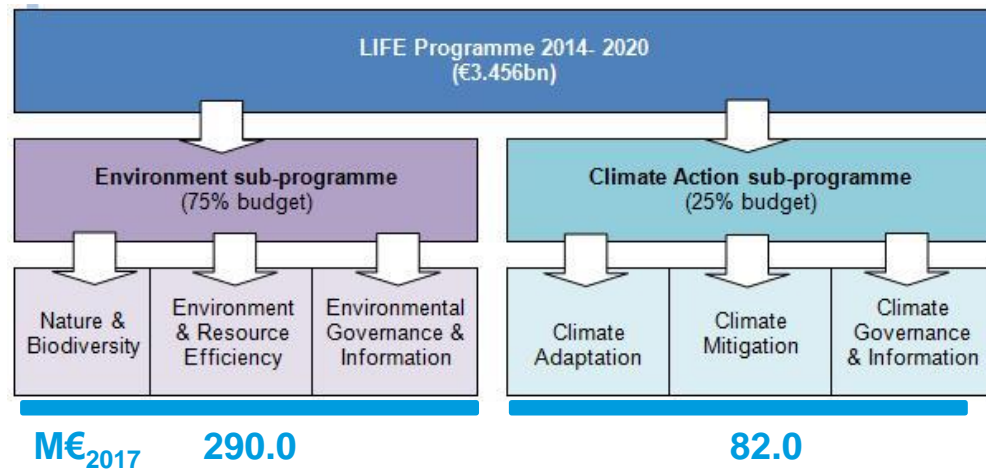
LIFE Programme 2014- 2020
(€3.456bn)

**Environment sub-programme**
(75% budget)

**Climate Action sub-programme**
(25% budget)

Nature & Biodiversity

Environment & Resource Efficiency

Environmental Governance & Information

Climate Adaptation

Climate Mitigation

Climate Governance & Information

M€$_{2017}$ 290.0

82.0